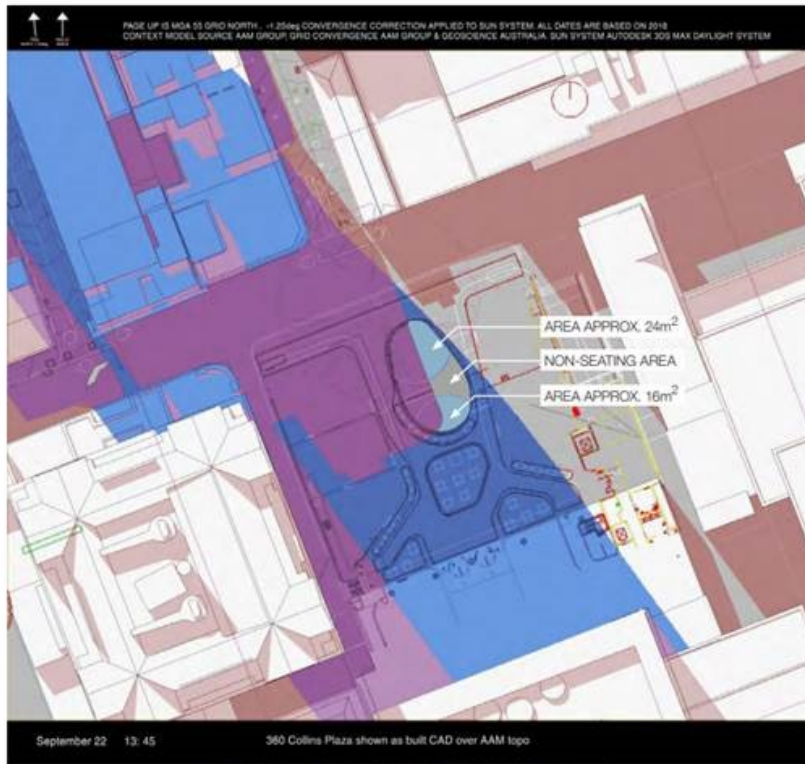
PAGE UP IS MGA 55 GRID NORTH , -1.25deg CONVERGENCE CORRECTION APPLIED TO SUN SYSTEM. ALL DATES ARE BASED ON 2018
CONTEXT MODEL SOURCE AAM GROUP, GRID CONVERGENCE AAM GROUP & GEOSCIENCE AUSTRALIA. SUN SYSTEM AUTODESK 3DS MAX DAYLIGHT SYSTEM

AREA APPROX. 24m$^2$
NON-SEATING AREA
AREA APPROX. 16m$^2$

September 22 13: 45 360 Collins Plaza shown as built CAD over AAM topo